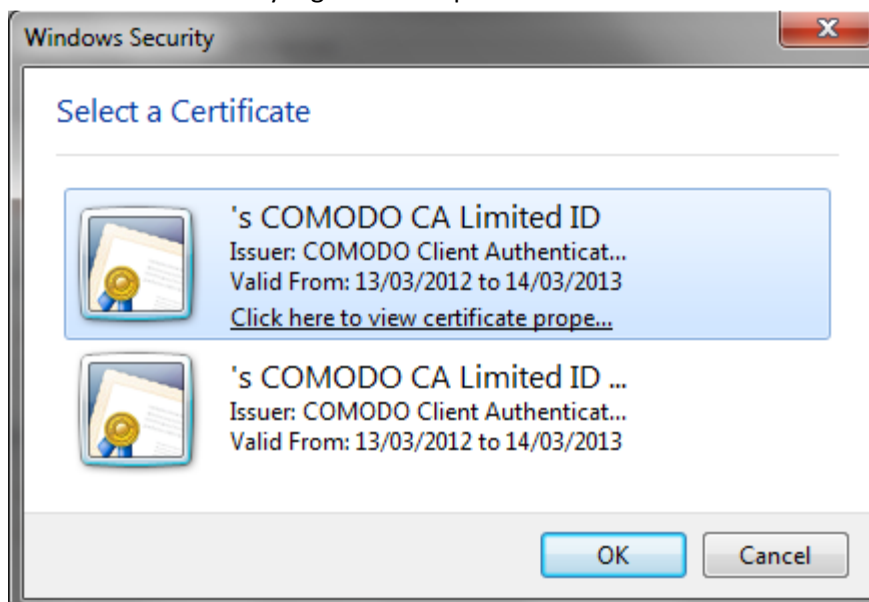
Windows Security

Select a Certificate

's COMODO CA Limited ID
Issuer: COMODO Client Authenticat...
Valid From: 13/03/2012 to 14/03/2013
Click here to view certificate prope...

's COMODO CA Limited ID ...
Issuer: COMODO Client Authenticat...
Valid From: 13/03/2012 to 14/03/2013

OK Cancel